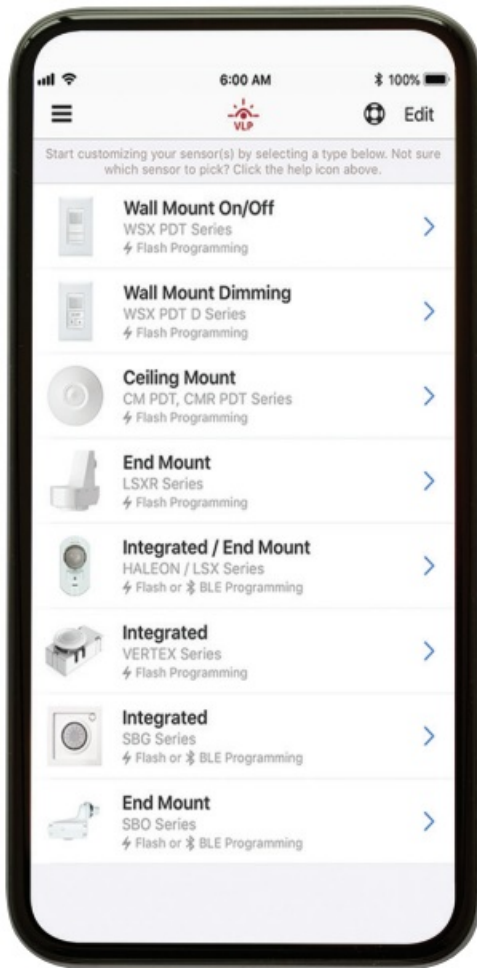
6:00 AM

100%

VLP

Edit

Start customizing your sensor(s) by selecting a type below. Not sure which sensor to pick? Click the help icon above.

Wall Mount On/Off
WSX PDT Series
Flash Programming

Wall Mount Dimming
WSX PDT D Series
Flash Programming

Ceiling Mount
CM PDT, CMR PDT Series
Flash Programming

End Mount
LSXR Series
Flash Programming

Integrated / End Mount
HALEON / LSX Series
Flash or BLE Programming

Integrated
VERTEX Series
Flash Programming

Integrated
SBG Series
Flash or BLE Programming

End Mount
SBO Series
Flash or BLE Programming